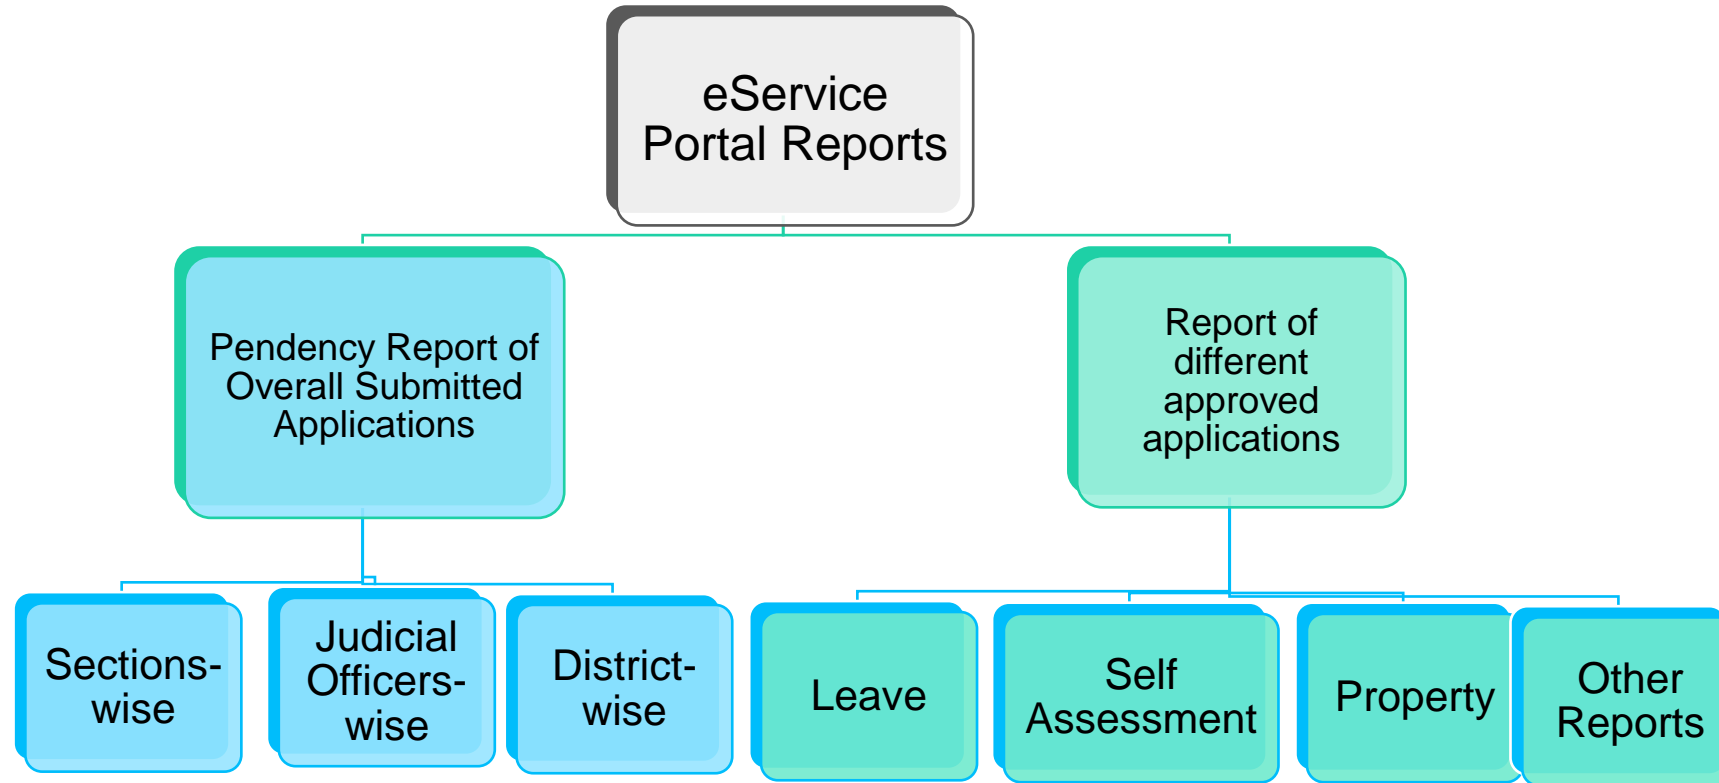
eService Portal Reports

Pendency Report of Overall Submitted Applications

Report of different approved applications

Sections-wise

Judicial Officers-wise

District-wise

Leave

Self Assessment

Property

Other Reports